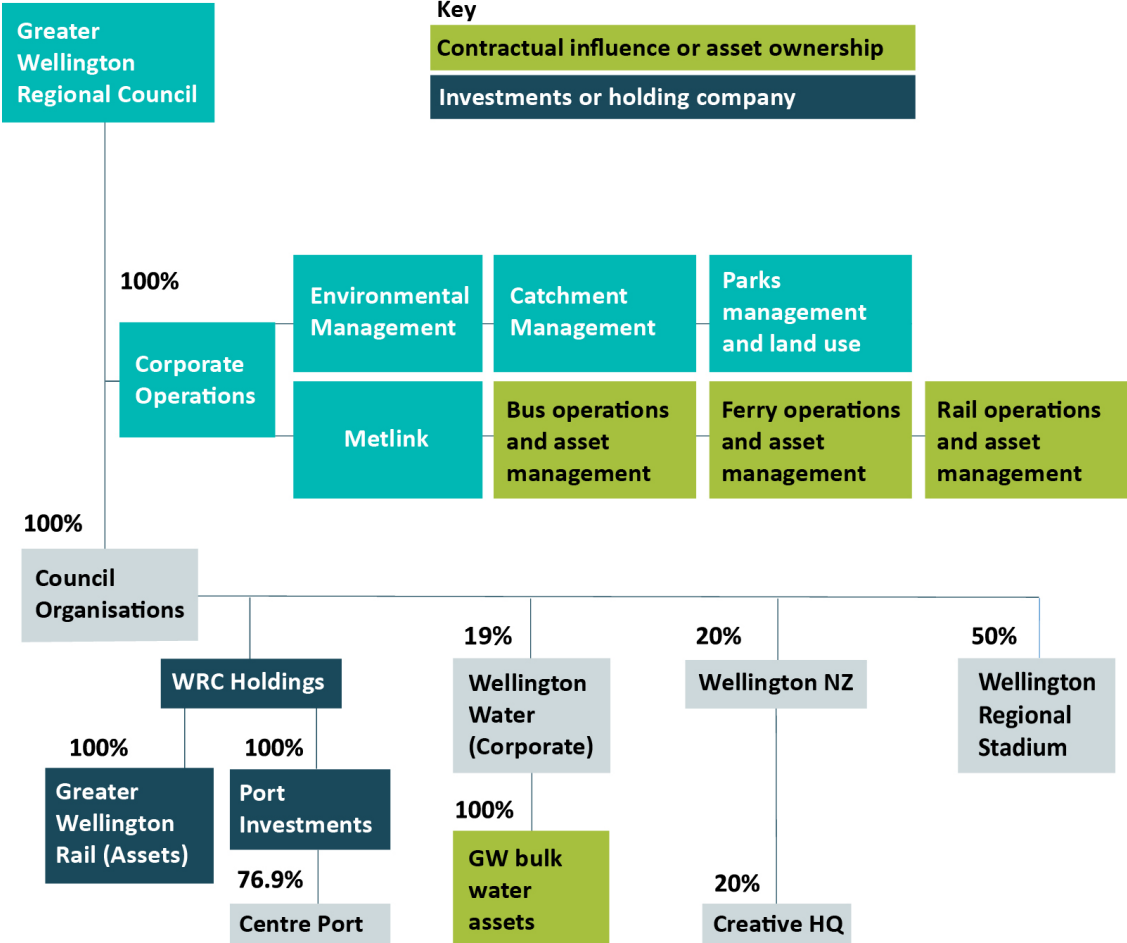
Greater Wellington Regional Council

Key

Contractual influence or asset ownership

Investments or holding company

100%

Corporate Operations

Environmental Management

Catchment Management

Parks management and land use

Metlink

Bus operations and asset management

Ferry operations and asset management

Rail operations and asset management

100%

Council Organisations

WRC Holdings

100%

Greater Wellington Rail (Assets)

100%

Port Investments

76.9%

Centre Port

19%

Wellington Water (Corporate)

100%

GW bulk water assets

20%

Wellington NZ

20%

Creative HQ

50%

Wellington Regional Stadium